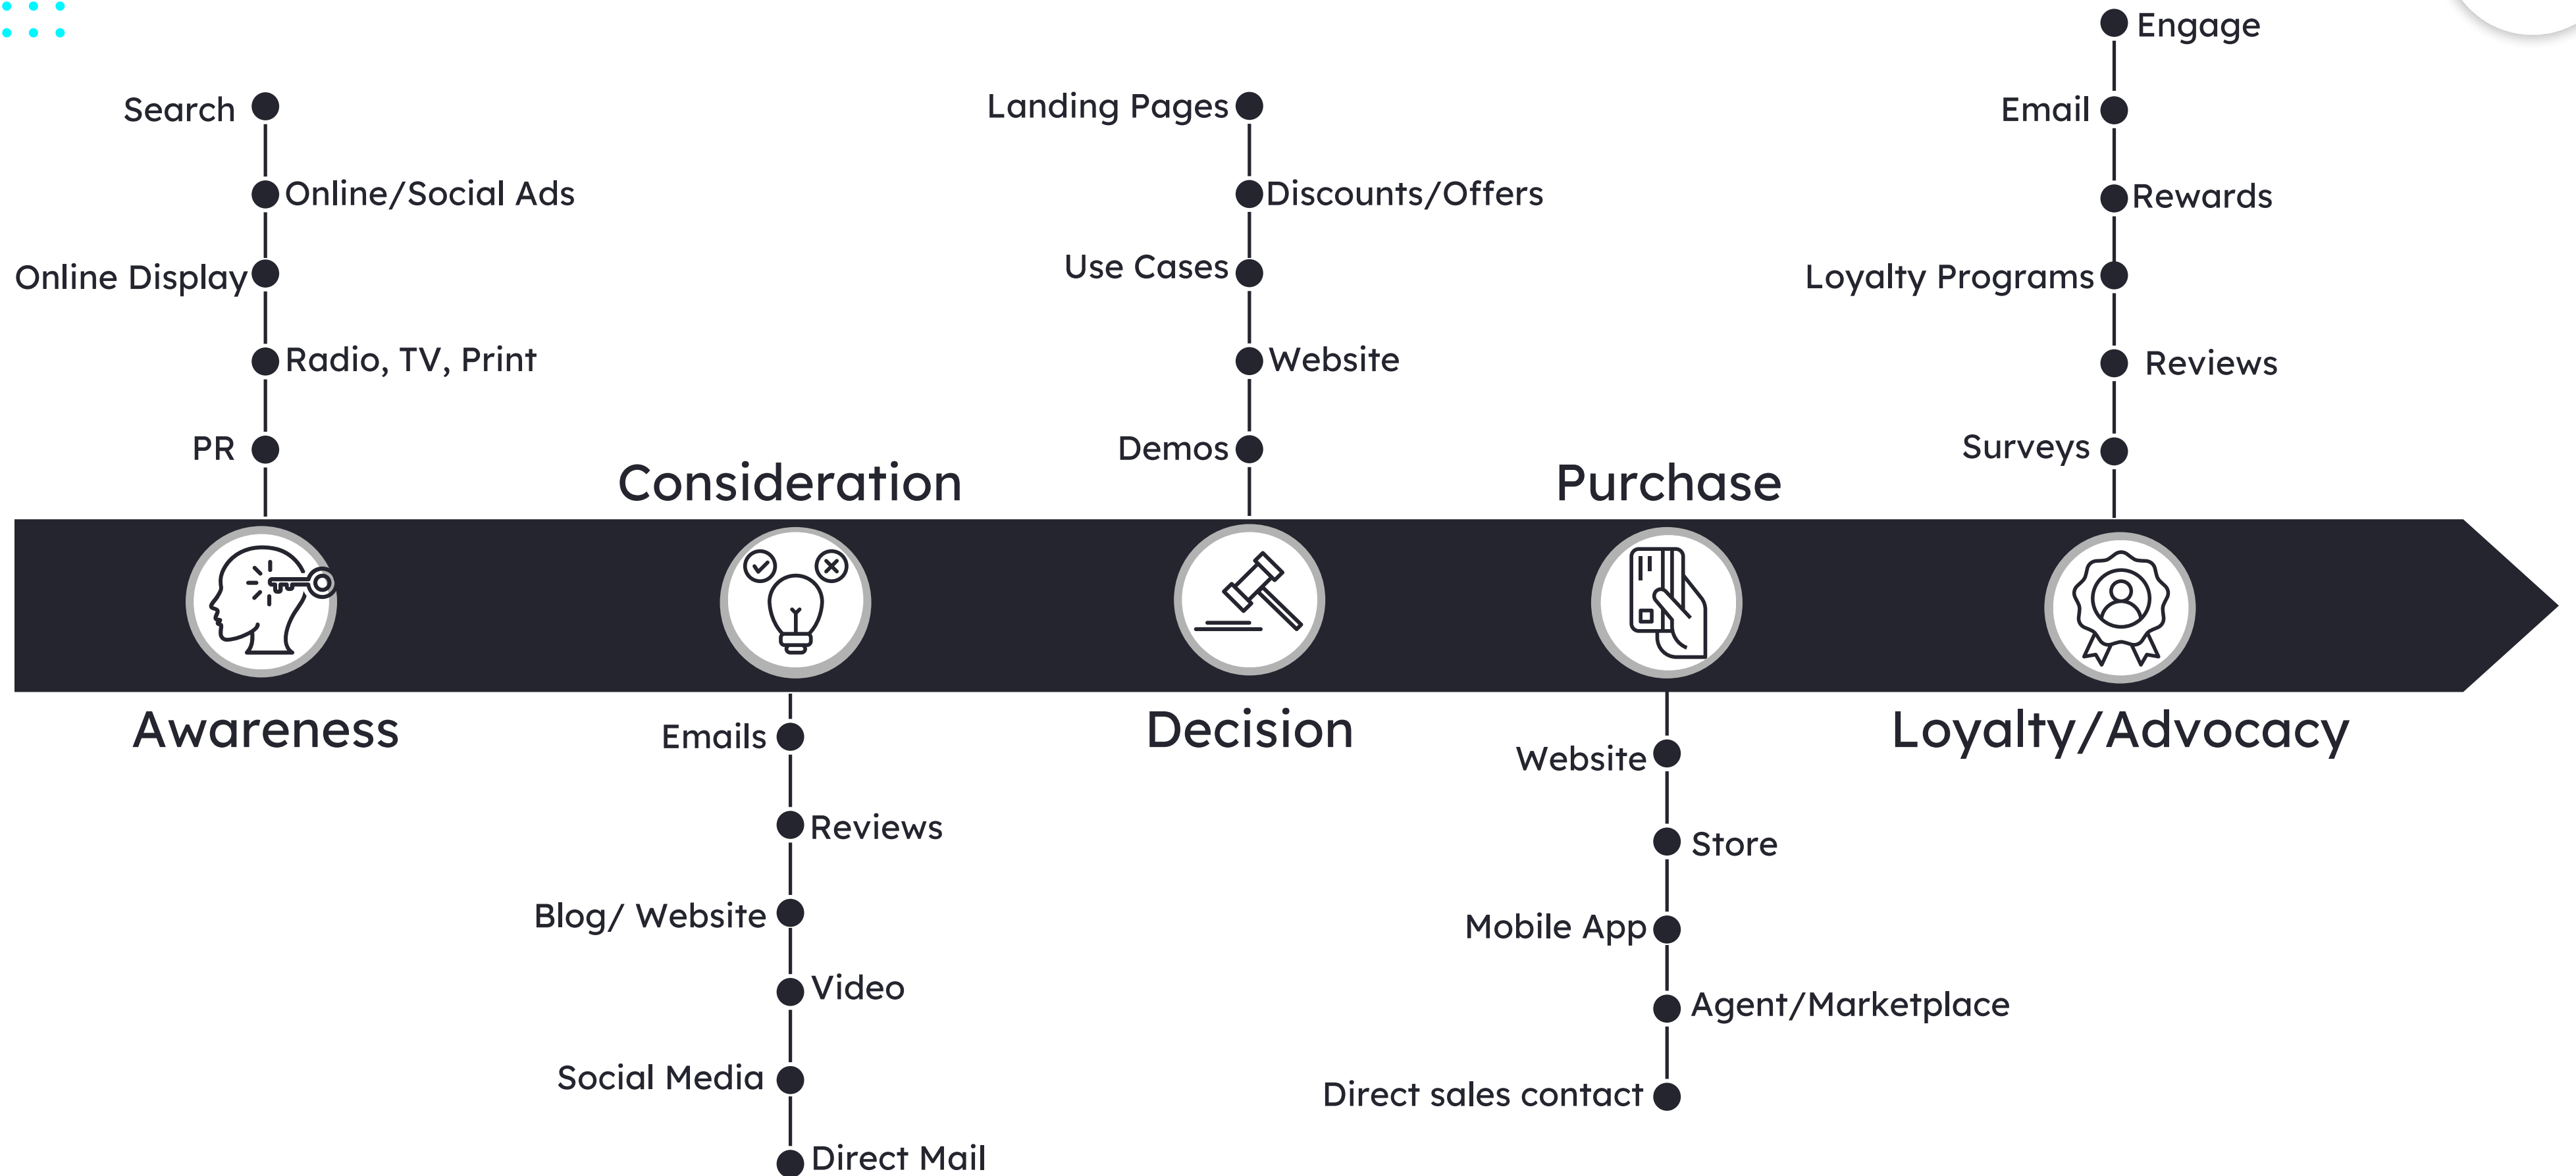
Search
Online/Social Ads
Online Display
Radio, TV, Print
PR

Awareness

Consideration

Emails
Reviews
Blog/ Website
Video
Social Media
Direct Mail

Landing Pages
Discounts/Offers
Use Cases
Website
Demos

Decision

Purchase

Website
Store
Mobile App
Agent/Marketplace
Direct sales contact

Engage
Email
Rewards
Loyalty Programs
Reviews
Surveys

Loyalty/Advocacy